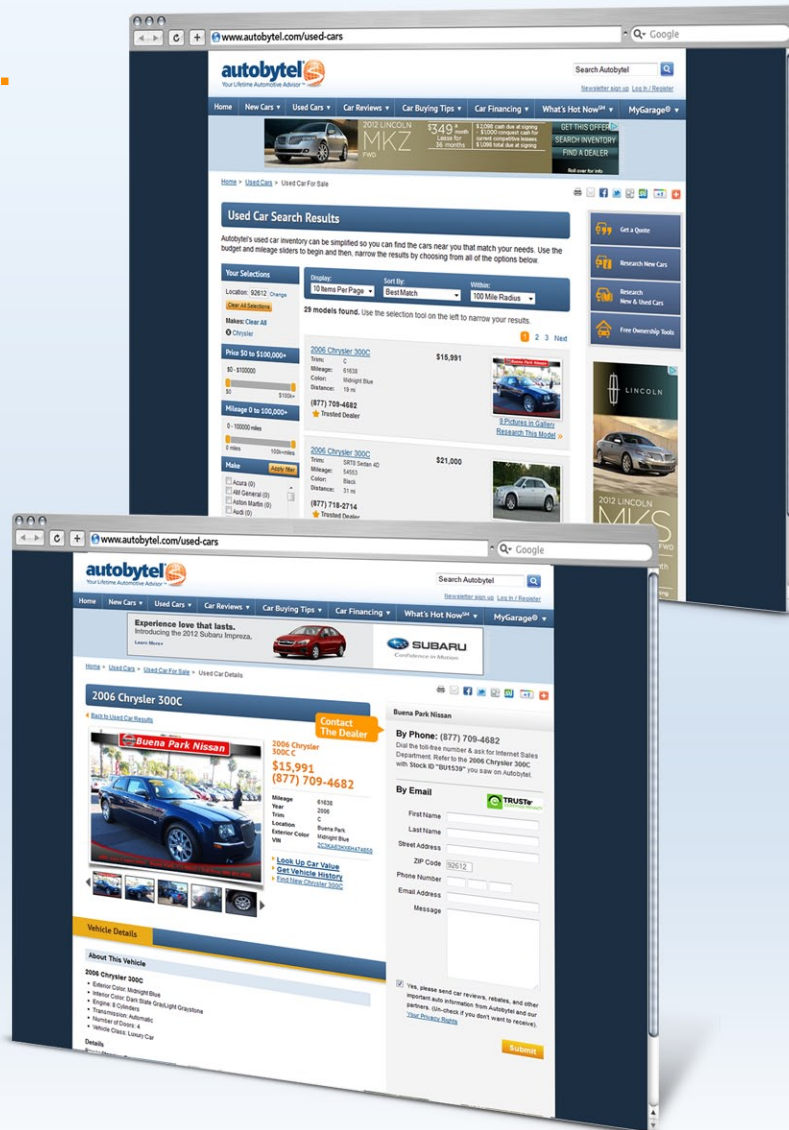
www.autobytel.com/used-cars

Google

autobytel
Your Lifetime Automotive Advisor

Search Autobytel

Newsletter sign up Log in / Register

Home | New Cars | Used Cars | Car Reviews | Car Buying Tips | Car Financing | What's Hot Now | MyGarage

2012 LINCOLN MKZ FWD $349 month Lease for 36 months
GET THIS OFFER
SEARCH INVENTORY
FIND A DEALER

Home > Used Cars > Used Car For Sale

Used Car Search Results

Autobytel's used car inventory can be simplified so you can find the cars near you that match your needs. Use the budget and mileage sliders to begin and then, narrow the results by choosing from all of the options below.

Your Selections
Location: 92612 Change
Clear All Selections
Makes: Clear All
Chrysler

Price $0 to $100,000+
$0 - $100000
$0 $100k+

Mileage 0 to 100,000+
0 - 100000 miles
0 miles 100k+miles

Make Apply filter
Acura (0)
AM General (0)
Aston Martin (0)
Audi (0)

Display: 10 Items Per Page
Sort By: Best Match
Within: 100 Mile Radius

29 models found. Use the selection tool on the left to narrow your results.

1 2 3 Next

2006 Chrysler 300C
Trim: C
Mileage: 61636
Color: Midnight Blue
Distance: 19 mi
$15,991
(877) 709-4682
Trusted Dealer
8 Pictures in Gallery
Research This Model

2006 Chrysler 300C
Trim: SRT8 Sedan 4D
Mileage: 54653
Color: Black
Distance: 31 mi
$21,000
(877) 718-2714
Trusted Dealer

Get a Quote
Research New Cars
Research New & Used Cars
Free Ownership Tools

LINCOLN
2012 LINCOLN MKS

www.autobytel.com/used-cars

Google

autobytel
Your Lifetime Automotive Advisor

Search Autobytel

Newsletter sign up Log in / Register

Home | New Cars | Used Cars | Car Reviews | Car Buying Tips | Car Financing | What's Hot Now | MyGarage

Experience love that lasts.
Introducing the 2012 Subaru Impreza.
Learn More
SUBARU
Confidence in Motion

Home > Used Cars > Used Car For Sale > Used Car Details

2006 Chrysler 300C

Back to Used Car Results

Contact The Dealer

Buena Park Nissan

2006 Chrysler 300C C
$15,991
(877) 709-4682

Mileage 61636
Year 2006
Trim C
Location Buena Park
Exterior Color Midnight Blue
VIN 2C3KA63HX6H474850

Look Up Car Value
Get Vehicle History
Find New Chrysler 300C

Buena Park Nissan

By Phone: (877) 709-4682
Dial the toll-free number & ask for Internet Sales Department. Refer to the 2006 Chrysler 300C with Stock ID "BU1539" you saw on Autobytel.

By Email
TRUSTe

First Name
Last Name
Street Address
ZIP Code 92612
Phone Number
Email Address
Message

Yes, please send car reviews, rebates, and other important auto information from Autobytel and our partners. (Un-check if you don't want to receive). Your Privacy Rights

Submit

Vehicle Details

About This Vehicle
2006 Chrysler 300C
• Exterior Color: Midnight Blue
• Interior Color: Dark Slate Gray/Light Graystone
• Engine: 8 Cylinders
• Transmission: Automatic
• Number of Doors: 4
• Vehicle Class: Luxury Car

Details